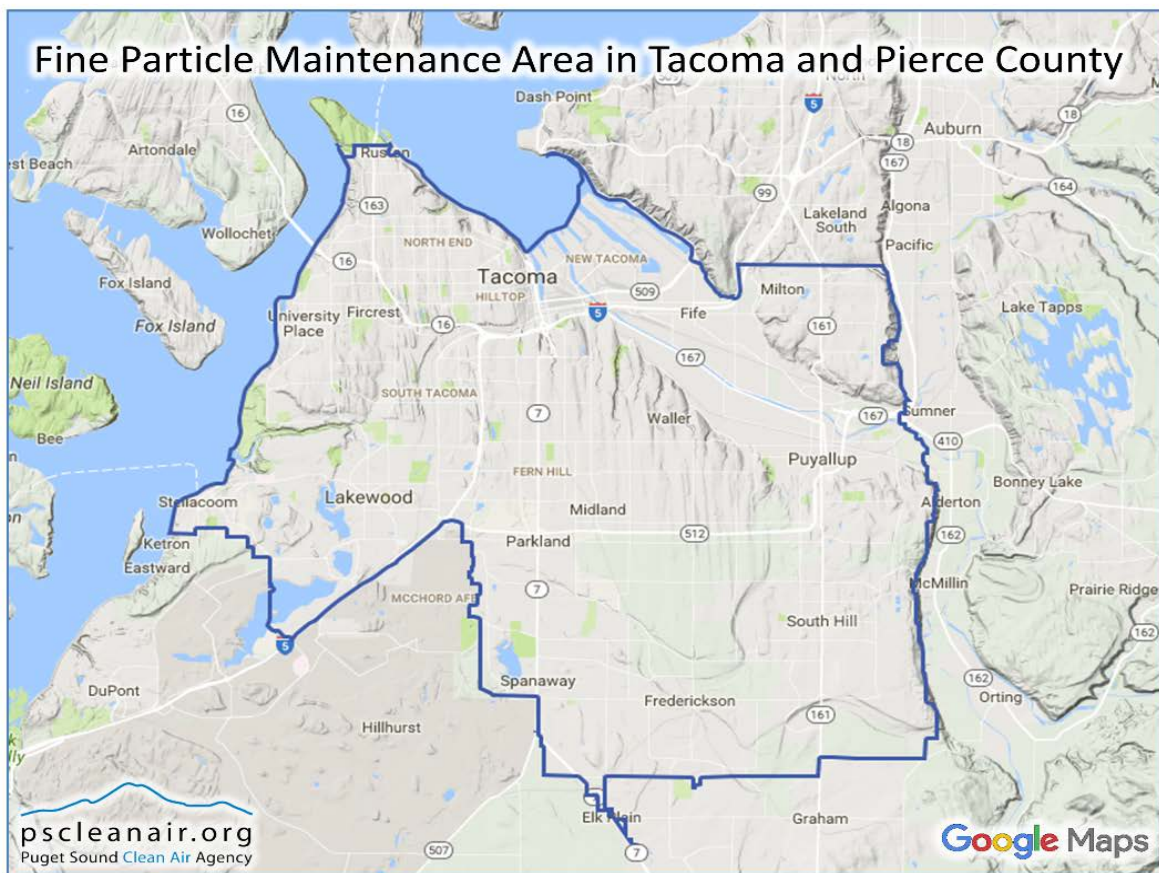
Fine Particle Maintenance Area in Tacoma and Pierce County

North
Dash Point
5
Auburn
18
16
18
167
Artondale
est Beach
Ruston
99
164
163
Lakeland South
Algona
Wollochet
NORTH END
Pacific
16
NEW TACOMA
Tacoma
HILLTOP
509
Milton
Fox Island
Fox Island
University Place
Fircrest
16
5
Fife
161
Lake Tapps
167
Neil Island
SOUTH TACOMA
7
Waller
167
Sumner
Bee
410
FERN HILL
Puyallup
Bonney Lake
Steilacoom
Lakewood
Alderton
Midland
Parkland
512
162
Ketron
Eastward
7
McMillin
MCCHORD AFB
Prairie Ridge
5
South Hill
162
DuPont
Spanaway
162
Orting
Frederickson
161
Hillhurst
Elk Plain
Graham
507
7
pscleanair.org
Puget Sound Clean Air Agency
Google Maps